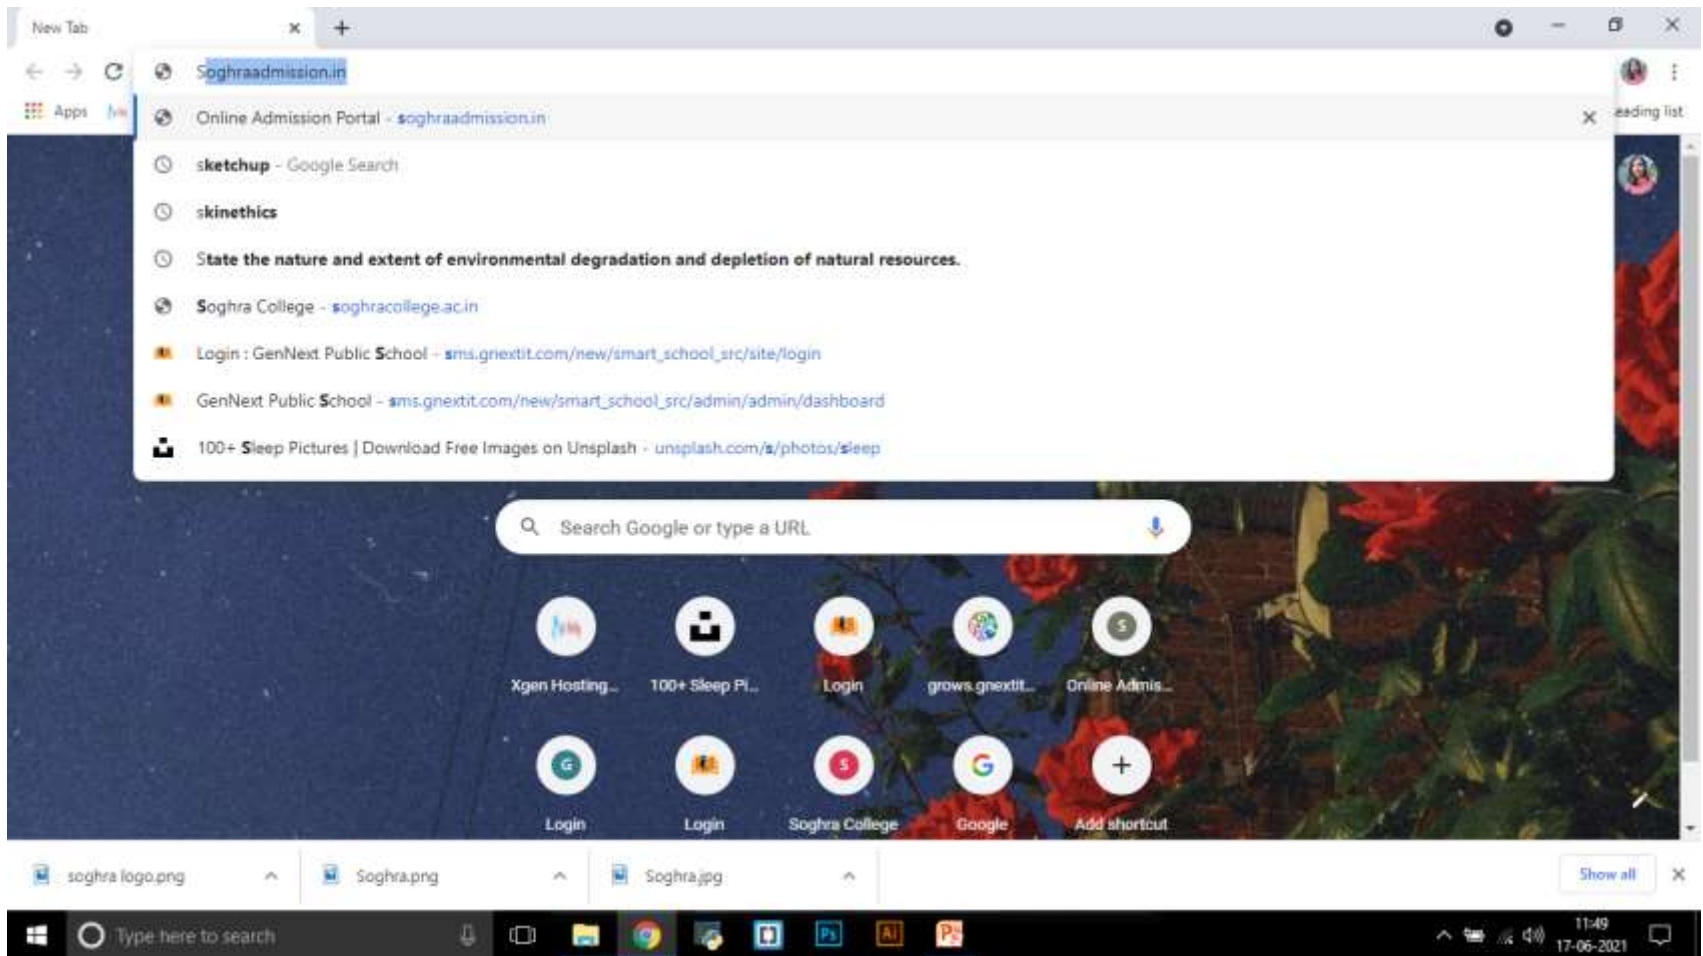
New Tab

Soghraadmission.in

Apps

eading list

Online Admission Portal - soghraadmission.in

sketchup - Google Search

skinethics

State the nature and extent of environmental degradation and depletion of natural resources.

Soghra College - soghracollege.ac.in

Login : GenNext Public School - sms.gnextit.com/new/smart_school_src/site/login

GenNext Public School - sms.gnextit.com/new/smart_school_src/admin/admin/dashboard

100+ Sleep Pictures | Download Free Images on Unsplash - unsplash.com/s/photos/sleep

Search Google or type a URL

Xgen Hosting...

100+ Sleep Pi...

Login

grows.gnextit...

Online Admis...

Login

Login

Soghra College

Google

Add shortcut

soghra logo.png

Soghra.png

Soghra.jpg

Show all

Type here to search

11:49
17-06-2021